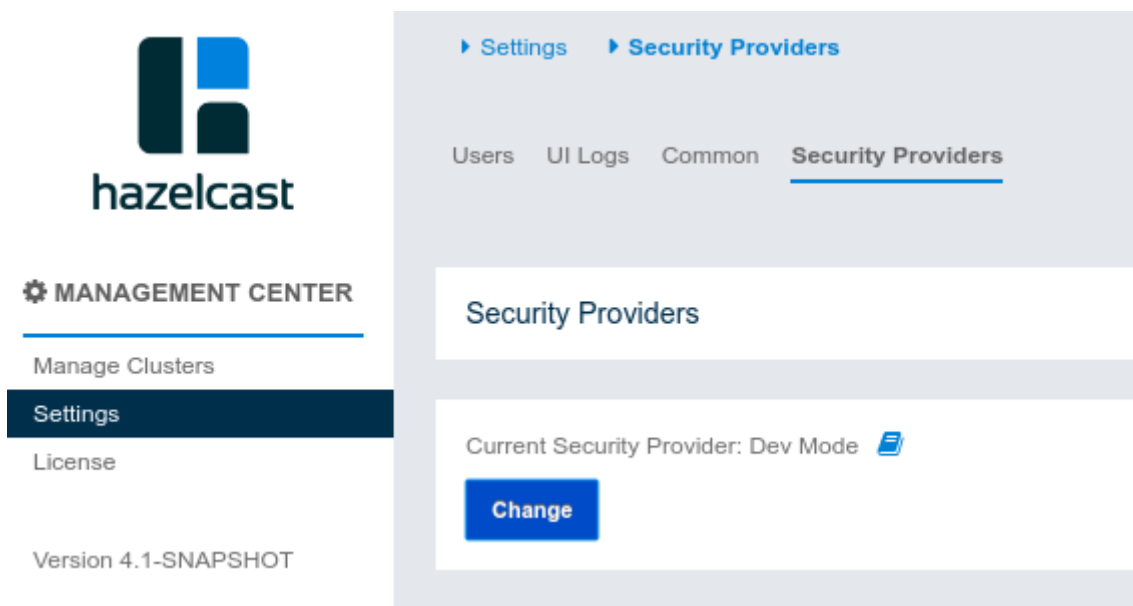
hazelcast

MANAGEMENT CENTER

Manage Clusters

Settings

License

Version 4.1-SNAPSHOT

Settings Security Providers

Users UI Logs Common Security Providers

Security Providers

Current Security Provider: Dev Mode

Change